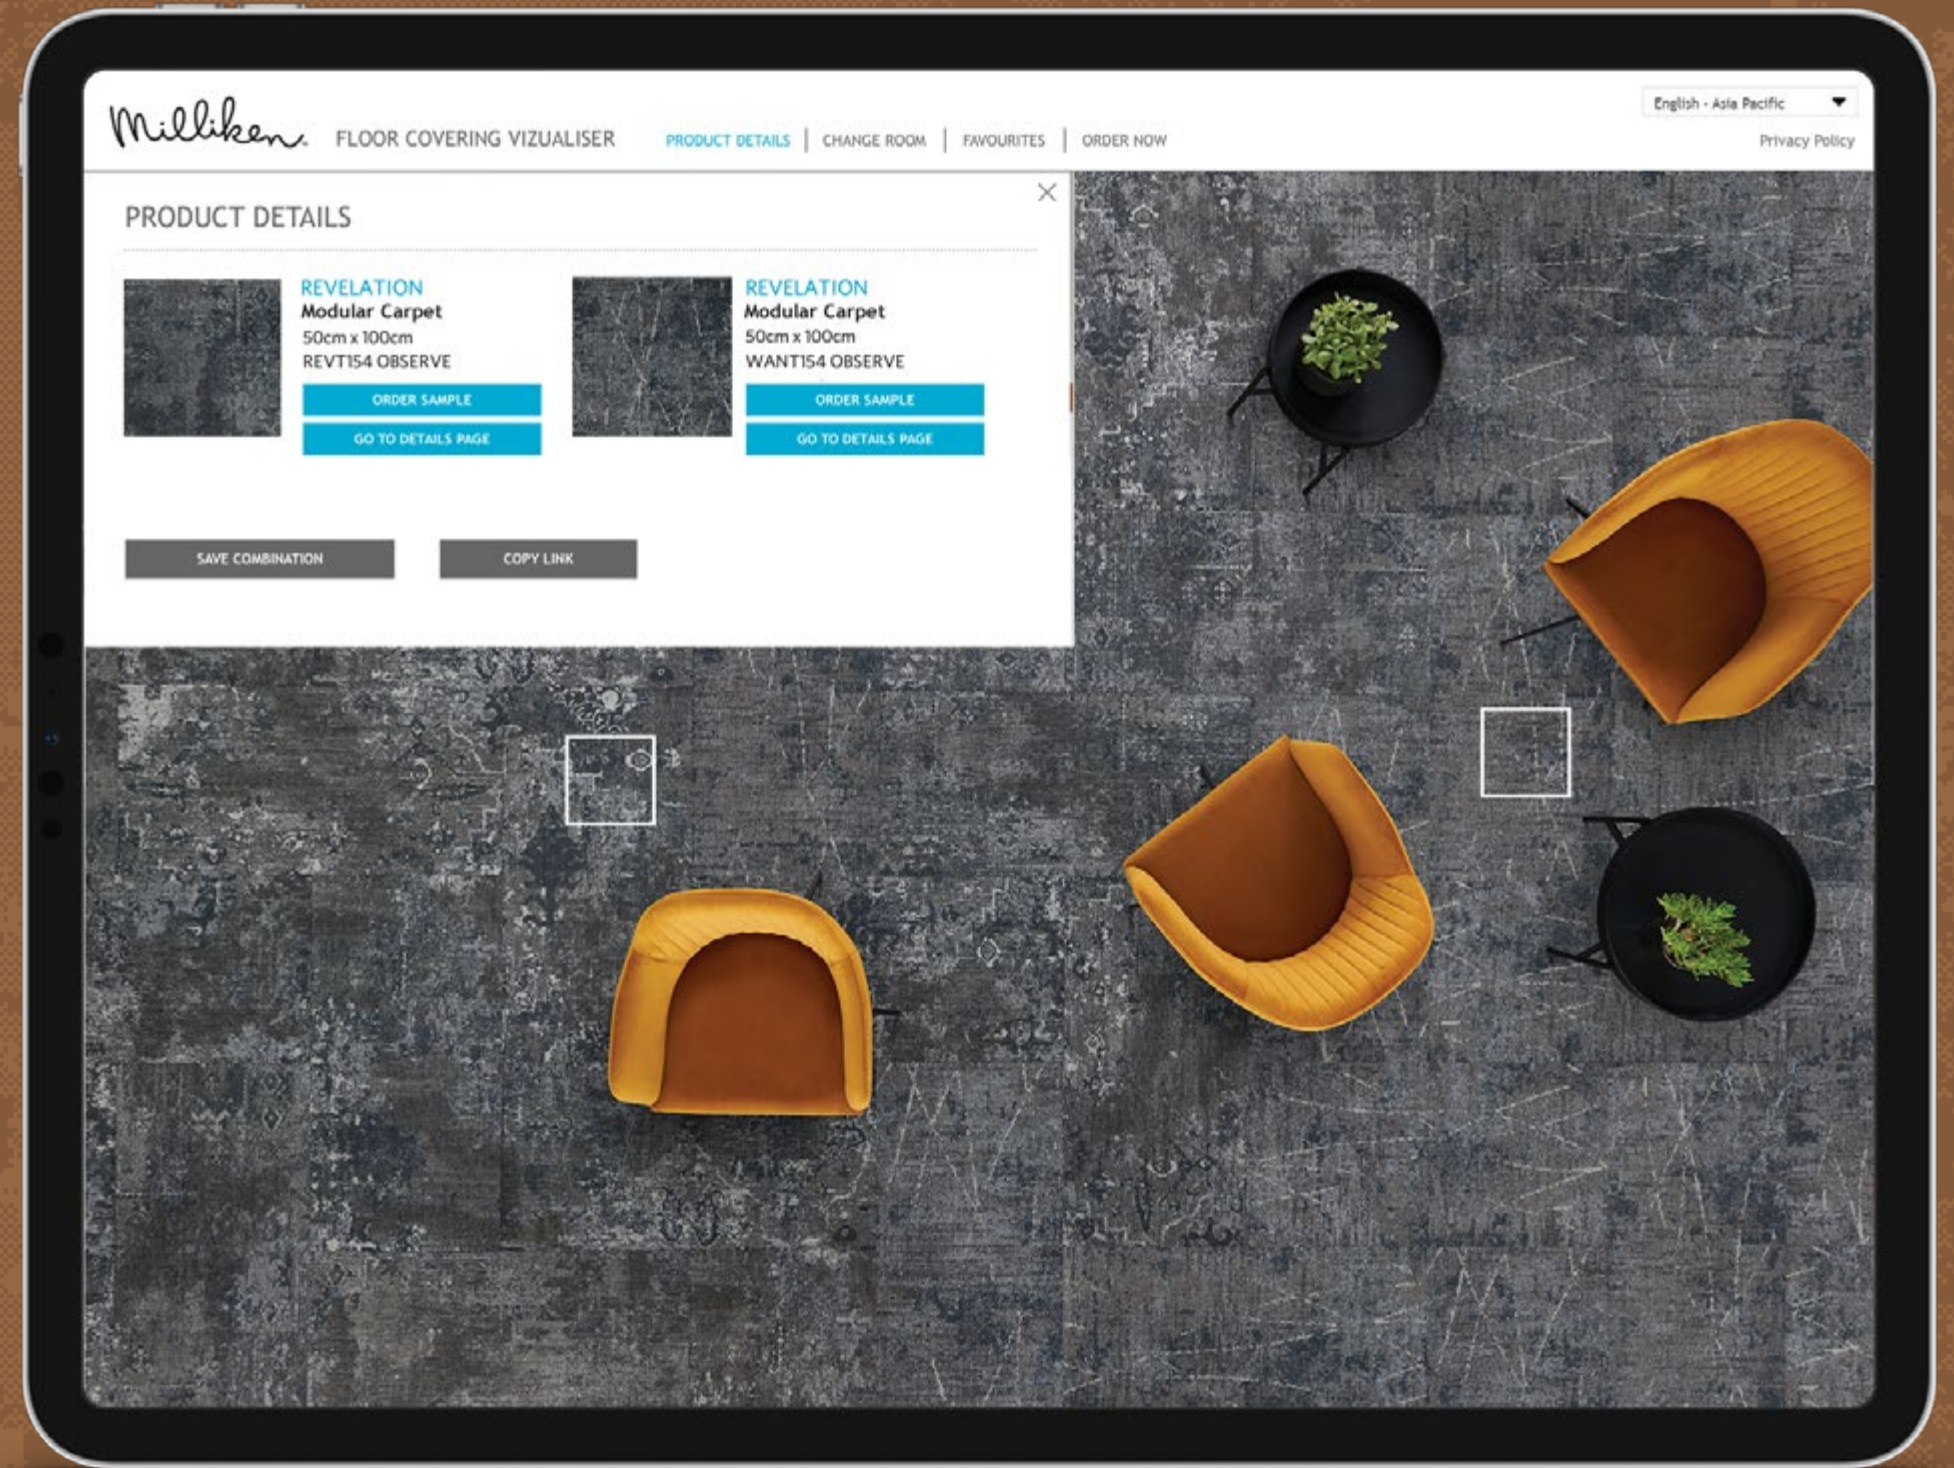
Milliken FLOOR COVERING VIZUALISER PRODUCT DETAILS | CHANGE ROOM | FAVOURITES | ORDER NOW

English - Asia Pacific

Privacy Policy

PRODUCT DETAILS

REVELATION
Modular Carpet
50cm x 100cm
REVT154 OBSERVE
ORDER SAMPLE
GO TO DETAILS PAGE

REVELATION
Modular Carpet
50cm x 100cm
WANT154 OBSERVE
ORDER SAMPLE
GO TO DETAILS PAGE

SAVE COMBINATION

COPY LINK